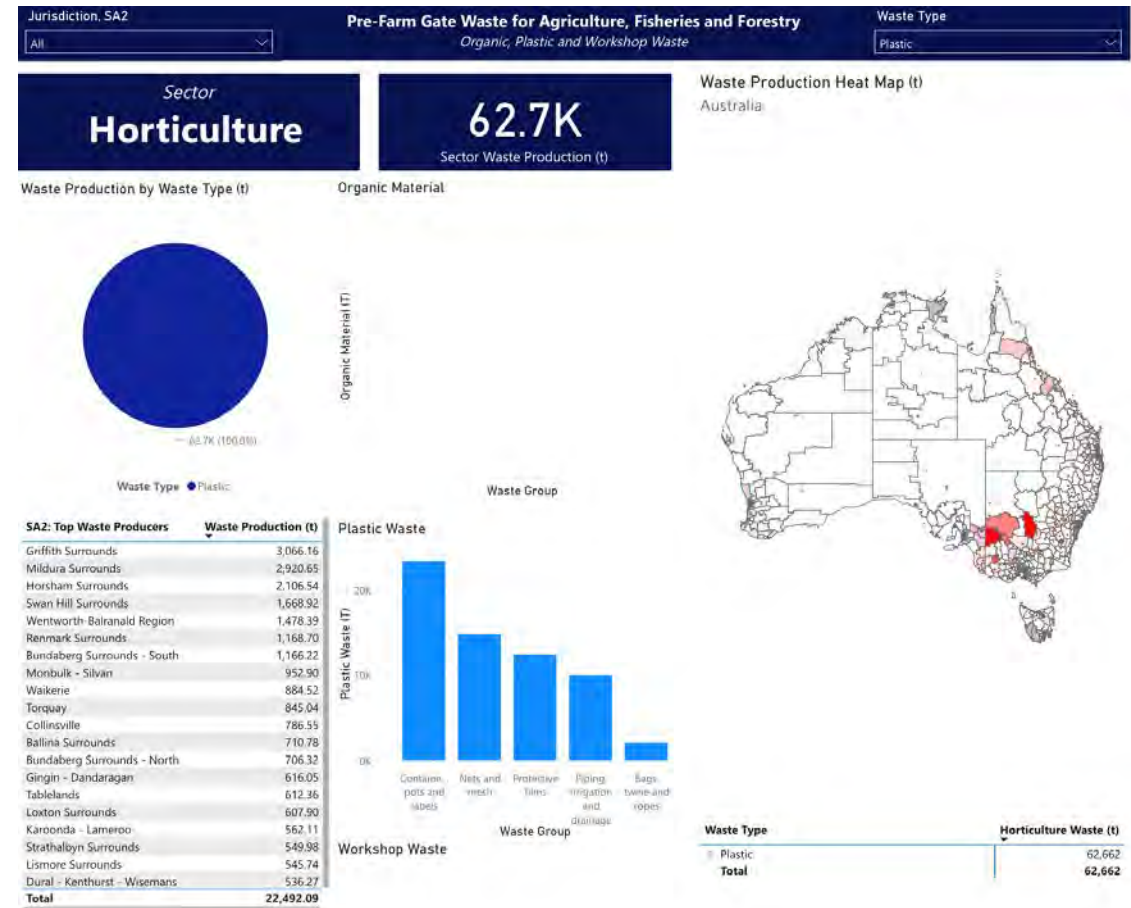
Jurisdiction, SA2
All

Pre-Farm Gate Waste for Agriculture, Fisheries and Forestry
Organic, Plastic and Workshop Waste

Waste Type
Plastic

Sector
Horticulture

62.7K
Sector Waste Production (t)

Waste Production Heat Map (t)
Australia

Waste Production by Waste Type (t)

62.7K (100.00%)

Waste Type ● Plastic

Organic Material

Organic Material (T)

Waste Group

| SA2: Top Waste Producers | Waste Production (t) |
|---|---|
| Griffith Surrounds | 3,066.16 |
| Mildura Surrounds | 2,920.65 |
| Horsham Surrounds | 2,106.54 |
| Swan Hill Surrounds | 1,668.92 |
| Wentworth-Balranald Region | 1,478.39 |
| Renmark Surrounds | 1,168.70 |
| Bundaberg Surrounds - South | 1,166.22 |
| Monbulk - Silvan | 952.90 |
| Waikerie | 884.52 |
| Torquay | 845.04 |
| Collinsville | 786.55 |
| Ballina Surrounds | 710.78 |
| Bundaberg Surrounds - North | 706.32 |
| Gingin - Dandaragan | 616.05 |
| Tablelands | 612.36 |
| Loxton Surrounds | 607.90 |
| Karoonda - Lameroo | 562.11 |
| Strathalbyn Surrounds | 549.98 |
| Lismore Surrounds | 545.74 |
| Dural - Kenthurst - Wisemans | 536.27 |
| Total | 22,492.09 |

Plastic Waste

Plastic Waste (T)
20K
10K
0K

Containers, pots and labels
Nets and mesh
Protective films
Piping, irrigation and drainage
Bags, twine and ropes

Waste Group

Workshop Waste

| Waste Type | Horticulture Waste (t) |
|---|---|
| Plastic | 62,662 |
| Total | 62,662 |